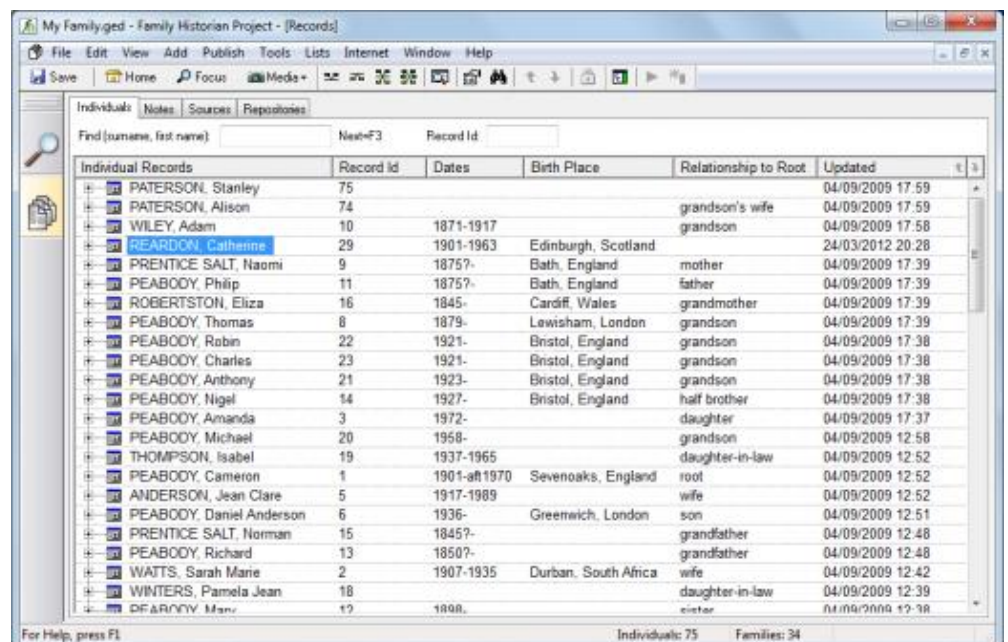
My Family.ged - Family Historian Project - [Records]

File Edit View Add Publish Tools Lists Internet Window Help

Save Home Focus Media

Individuals Notes Sources Repositories

Find (surname, first name): Next=F3 Record Id:

| Individual Records | Record Id | Dates | Birth Place | Relationship to Root | Updated |
|---|---|---|---|---|---|
| PATERSON, Stanley | 75 | | | | 04/09/2009 17:59 |
| PATERSON, Alison | 74 | | | grandson's wife | 04/09/2009 17:59 |
| WILEY, Adam | 10 | 1871-1917 | | grandson | 04/09/2009 17:58 |
| REARDON, Catherine | 29 | 1901-1963 | Edinburgh, Scotland | | 24/03/2012 20:28 |
| PRENTICE SALT, Naomi | 9 | 1875?- | Bath, England | mother | 04/09/2009 17:39 |
| PEABODY, Philip | 11 | 1875?- | Bath, England | father | 04/09/2009 17:39 |
| ROBERTSTON, Eliza | 16 | 1845- | Cardiff, Wales | grandmother | 04/09/2009 17:39 |
| PEABODY, Thomas | 8 | 1879- | Lewisham, London | grandson | 04/09/2009 17:39 |
| PEABODY, Robin | 22 | 1921- | Bristol, England | grandson | 04/09/2009 17:38 |
| PEABODY, Charles | 23 | 1921- | Bristol, England | grandson | 04/09/2009 17:38 |
| PEABODY, Anthony | 21 | 1923- | Bristol, England | grandson | 04/09/2009 17:38 |
| PEABODY, Nigel | 14 | 1927- | Bristol, England | half brother | 04/09/2009 17:38 |
| PEABODY, Amanda | 3 | 1972- | | daughter | 04/09/2009 17:37 |
| PEABODY, Michael | 20 | 1958- | | grandson | 04/09/2009 12:58 |
| THOMPSON, Isabel | 19 | 1937-1965 | | daughter-in-law | 04/09/2009 12:52 |
| PEABODY, Cameron | 1 | 1901-aft1970 | Sevenoaks, England | root | 04/09/2009 12:52 |
| ANDERSON, Jean Clare | 5 | 1917-1989 | | wife | 04/09/2009 12:52 |
| PEABODY, Daniel Anderson | 6 | 1936- | Greenwich, London | son | 04/09/2009 12:51 |
| PRENTICE SALT, Norman | 15 | 1845?- | | grandfather | 04/09/2009 12:48 |
| PEABODY, Richard | 13 | 1850?- | | grandfather | 04/09/2009 12:48 |
| WATTS, Sarah Marie | 2 | 1907-1935 | Durban, South Africa | wife | 04/09/2009 12:42 |
| WINTERS, Pamela Jean | 18 | | | daughter-in-law | 04/09/2009 12:39 |
| PEABODY, Mary | 12 | 1898- | | sister | 04/09/2009 12:38 |

For Help, press F1 Individuals: 75 Families: 34